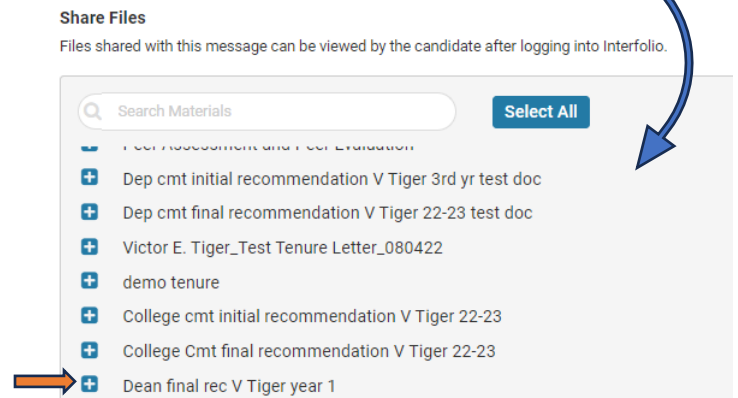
Share Files

Files shared with this message can be viewed by the candidate after logging into Interfolio.

Search Materials

Select All

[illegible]

Dep cmt initial recommendation V Tiger 3rd yr test doc

Dep cmt final recommendation V Tiger 22-23 test doc

Victor E. Tiger_Test Tenure Letter_080422

demo tenure

College cmt initial recommendation V Tiger 22-23

College Cmt final recommendation V Tiger 22-23

Dean final rec V Tiger year 1